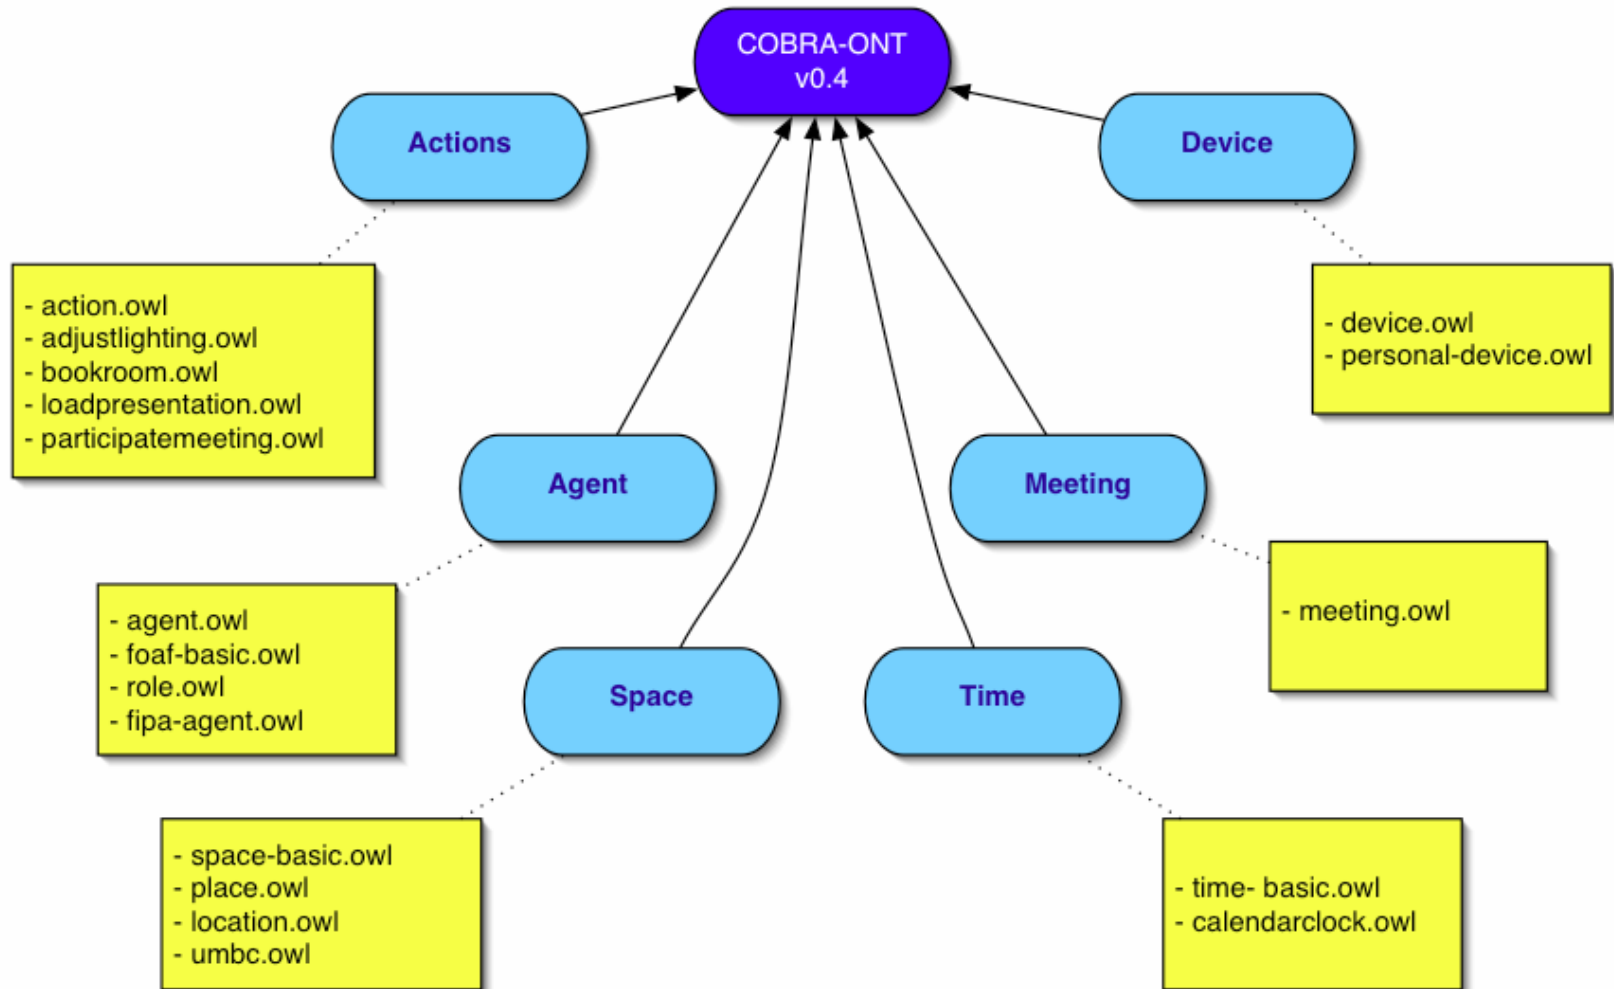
COBRA-ONT
v0.4

Actions

Device

- action.owl
- adjustlighting.owl
- bookroom.owl
- loadpresentation.owl
- participatemeeting.owl

- device.owl
- personal-device.owl

Agent

Meeting

- agent.owl
- foaf-basic.owl
- role.owl
- fipa-agent.owl

- meeting.owl

Space

Time

- space-basic.owl
- place.owl
- location.owl
- umbc.owl

- time- basic.owl
- calendarclock.owl